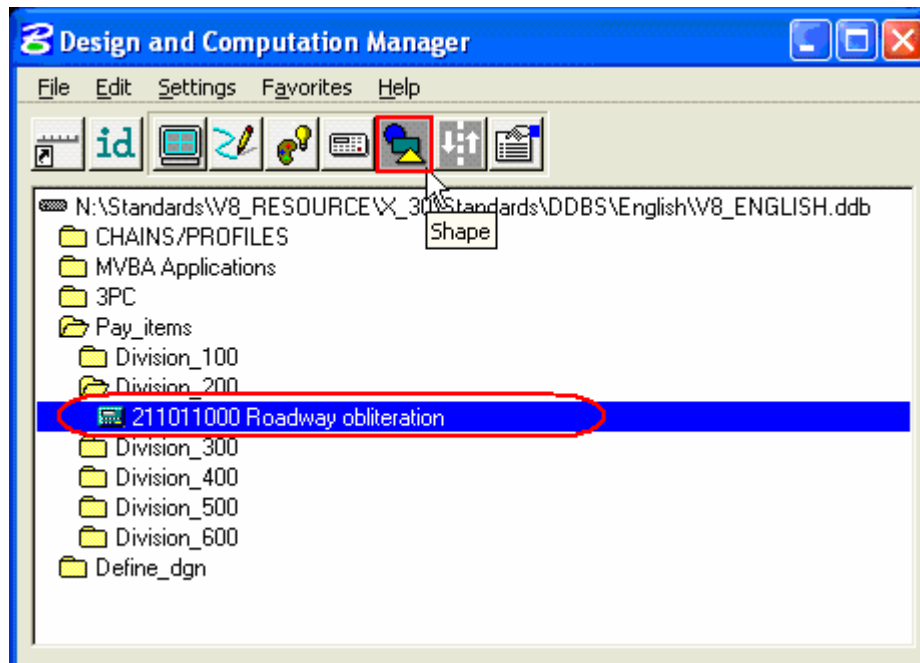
Design and Computation Manager

File Edit Settings Favorites Help

id

N:\Standards\V8_RESOURCE\X_30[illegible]Standards\DDBS\English\V8_ENGLISH.ddb
Shape
CHAINS/PROFILES
MVBA Applications
3PC
Pay_items
Division_100
Division_200
211011000 Roadway obliteration
Division_300
Division_400
Division_500
Division_600
Define_dgn